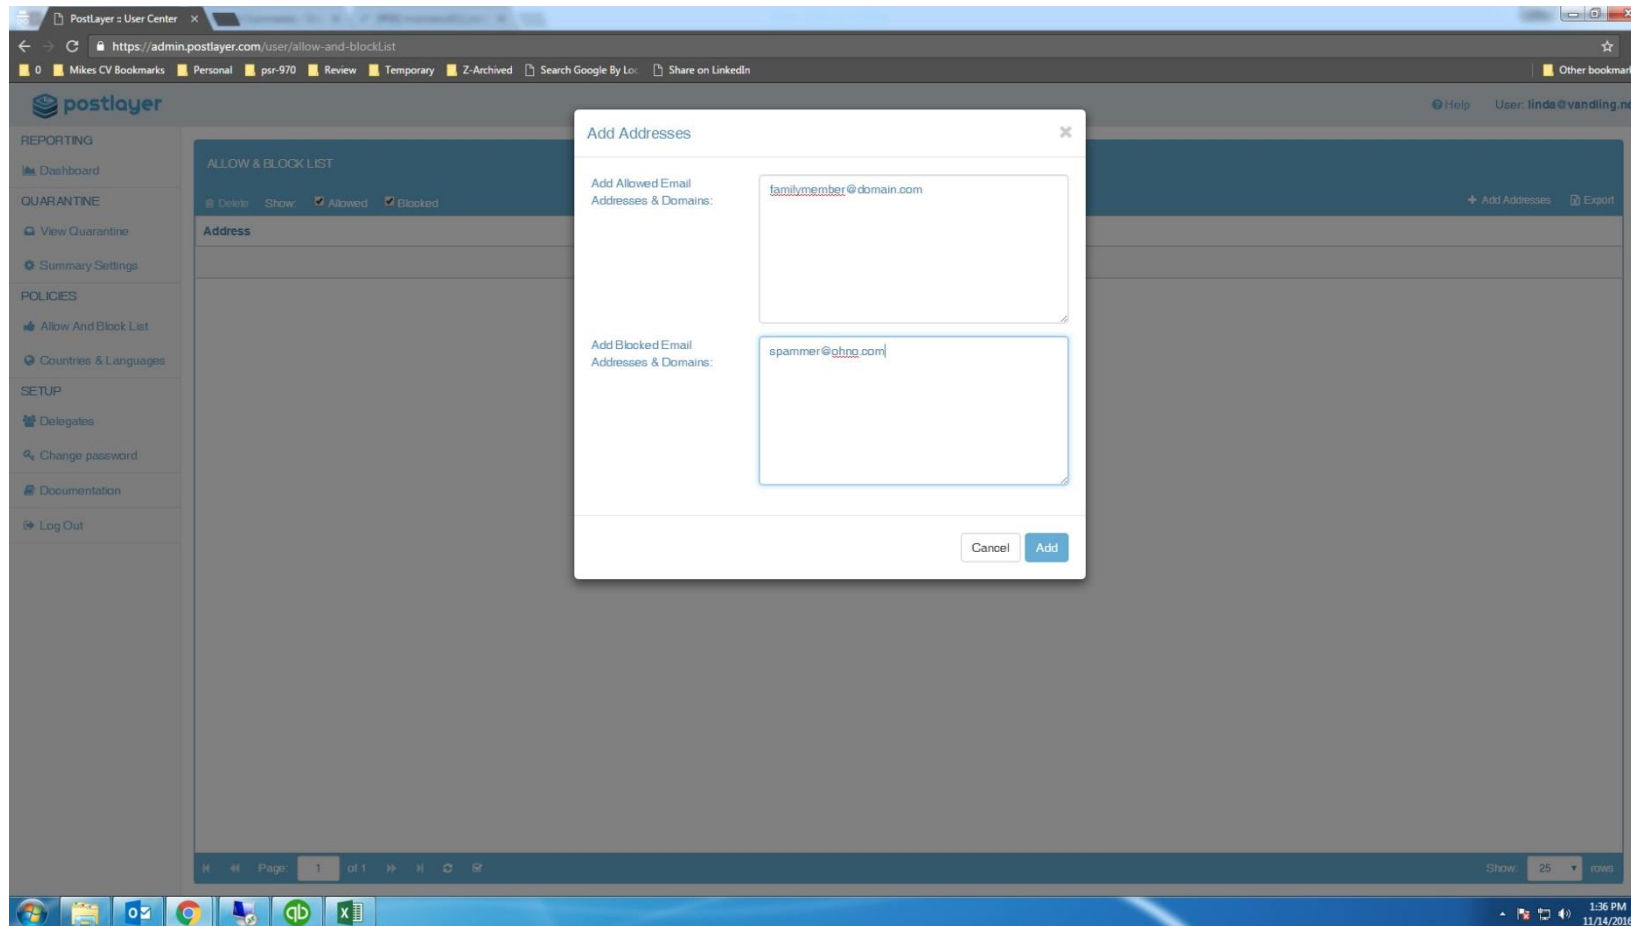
PostLayer :: User Center ×

https://admin.postlayer.com/user/allow-and-blockList

0 Mikes CV Bookmarks Personal psr-970 Review Temporary Z-Archived Search Google By Lo Share on LinkedIn Other bookmar

postlayer

Help User: linda@vandling.n

REPORTING
Dashboard
QUARANTINE
View Quarantine
Summary Settings
POLICIES
Allow And Block List
Countries & Languages
SETUP
Delegates
Change password
Documentation
Log Out

ALLOW & BLOCK LIST

Delete Show: Allowed Blocked

Add Addresses Export

Address

Add Addresses ×

Add Allowed Email Addresses & Domains:

familymember@domain.com

Add Blocked Email Addresses & Domains:

spammer@ohno.com

Cancel Add

Page 1 of 1

Show 25 rows

1:36 PM
11/14/2016